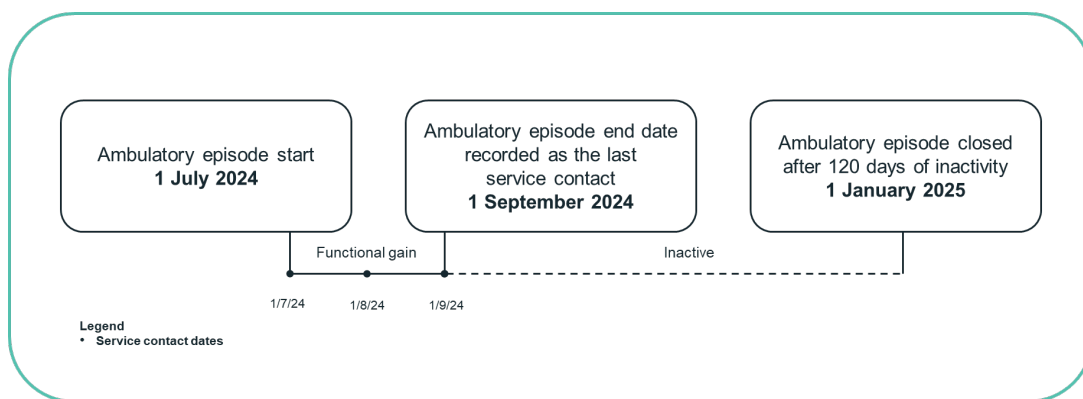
Ambulatory episode start
**1 July 2024**

Ambulatory episode end date recorded as the last service contact
**1 September 2024**

Ambulatory episode closed after 120 days of inactivity
**1 January 2025**

Functional gain

Inactive

1/7/24

1/8/24

1/9/24

**Legend**
• **Service contact dates**